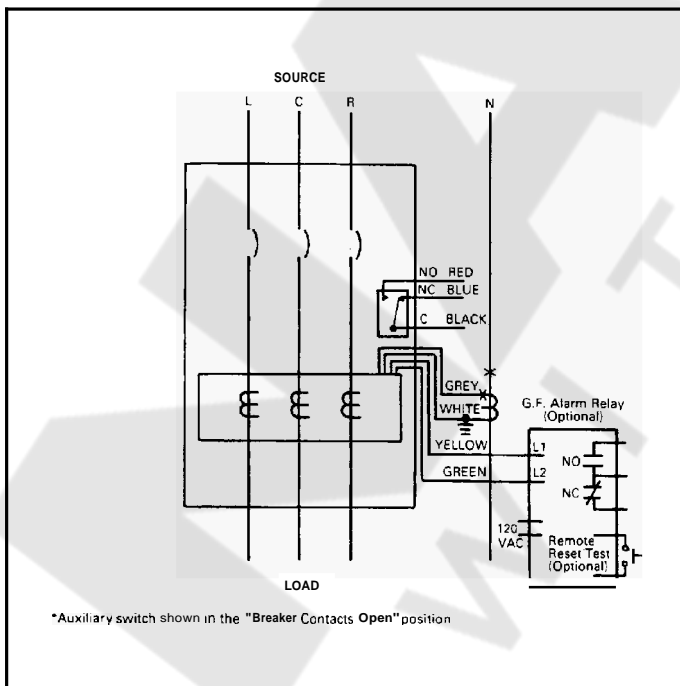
SOURCE

L C R N

NO RED
NC BLUE
C BLACK

GREY
WHITE
YELLOW
GREEN

G.F. Alarm Relay (Optional)

L1
L2
NO
NC

120 VAC

Remote Reset Test (Optional)

LOAD

*Auxiliary switch shown in the "Breaker Contacts Open" position